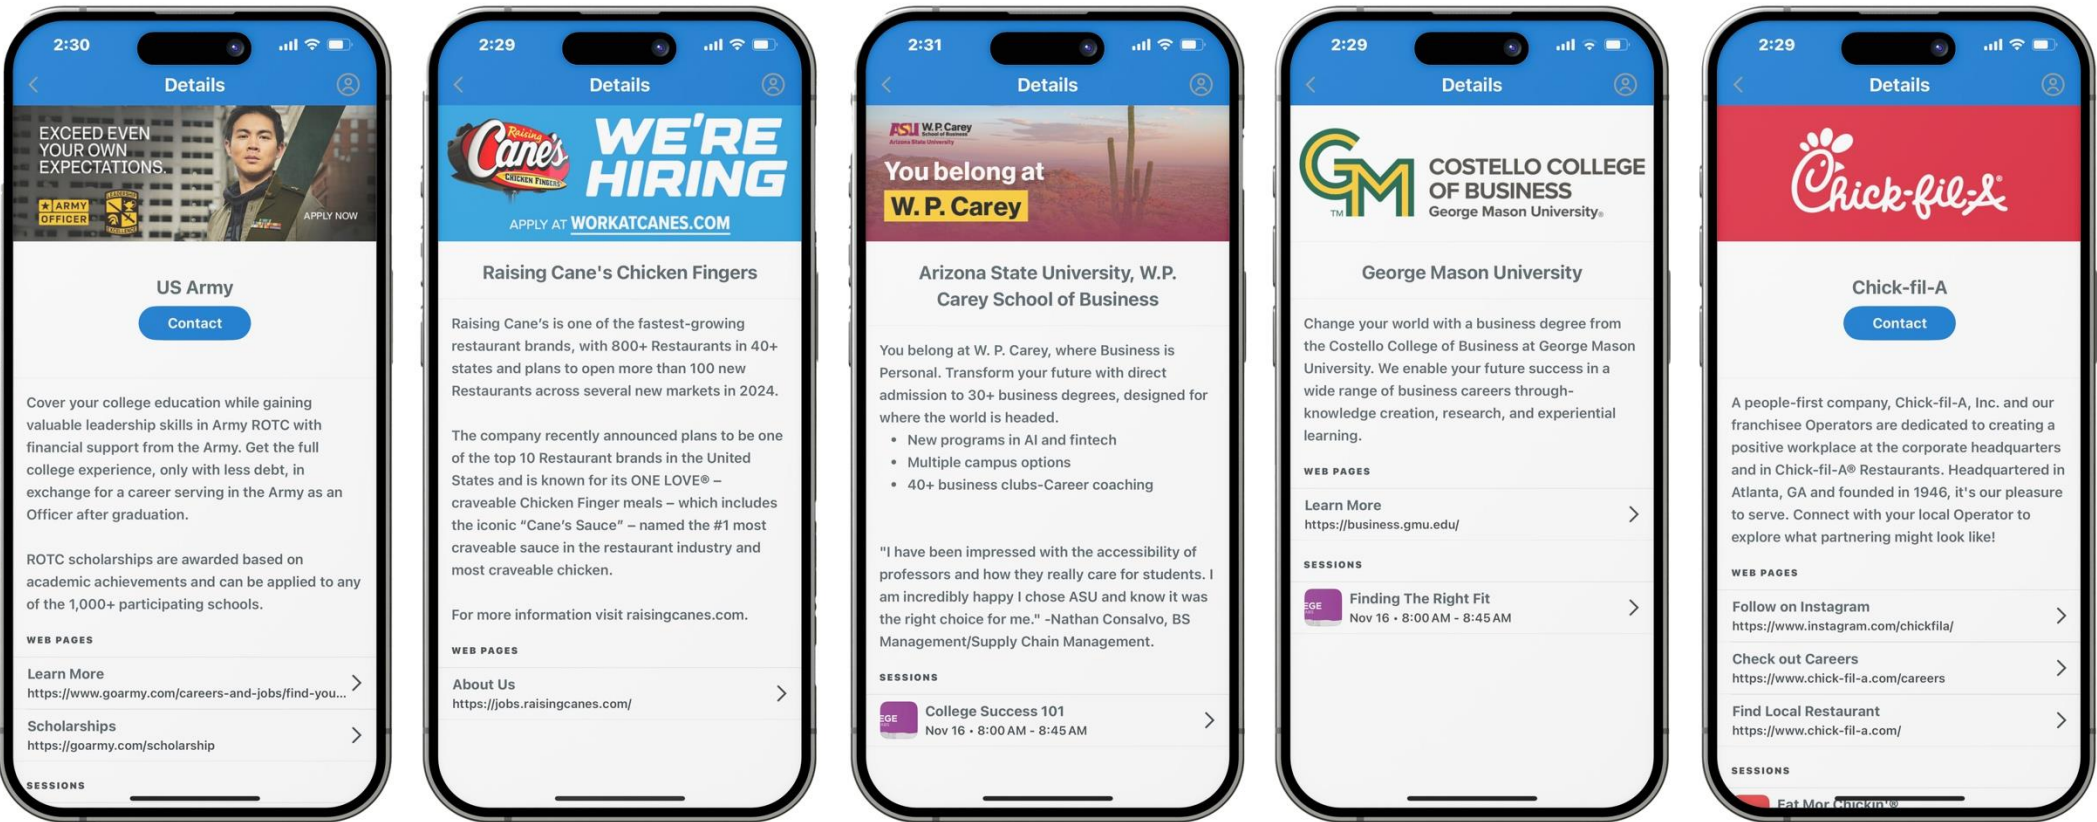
2:30

Details

EXCEED EVEN YOUR OWN EXPECTATIONS.

ARMY OFFICER

APPLY NOW

US Army

Contact

Cover your college education while gaining valuable leadership skills in Army ROTC with financial support from the Army. Get the full college experience, only with less debt, in exchange for a career serving in the Army as an Officer after graduation.

ROTC scholarships are awarded based on academic achievements and can be applied to any of the 1,000+ participating schools.

WEB PAGES

Learn More
https://www.goarmy.com/careers-and-jobs/find-you...

Scholarships
https://goarmy.com/scholarship

SESSIONS

2:29

Details

Raising Cane's CHICKEN FINGERS

WE'RE HIRING

APPLY AT WORKATCANES.COM

Raising Cane's Chicken Fingers

Raising Cane's is one of the fastest-growing restaurant brands, with 800+ Restaurants in 40+ states and plans to open more than 100 new Restaurants across several new markets in 2024.

The company recently announced plans to be one of the top 10 Restaurant brands in the United States and is known for its ONE LOVE® – craveable Chicken Finger meals – which includes the iconic "Cane's Sauce" – named the #1 most craveable sauce in the restaurant industry and most craveable chicken.

For more information visit raisingcanes.com.

WEB PAGES

About Us
https://jobs.raisingcanes.com/

2:31

Details

ASU W.P. Carey School of Business

You belong at W. P. Carey

Arizona State University, W.P. Carey School of Business

You belong at W. P. Carey, where Business is Personal. Transform your future with direct admission to 30+ business degrees, designed for where the world is headed.
• New programs in AI and fintech
• Multiple campus options
• 40+ business clubs-Career coaching

"I have been impressed with the accessibility of professors and how they really care for students. I am incredibly happy I chose ASU and know it was the right choice for me." -Nathan Consalvo, BS Management/Supply Chain Management.

SESSIONS

College Success 101
Nov 16 • 8:00 AM - 8:45 AM

2:29

Details

GM COSTELLO COLLEGE OF BUSINESS George Mason University

George Mason University

Change your world with a business degree from the Costello College of Business at George Mason University. We enable your future success in a wide range of business careers through-knowledge creation, research, and experiential learning.

WEB PAGES

Learn More
https://business.gmu.edu/

SESSIONS

Finding The Right Fit
Nov 16 • 8:00 AM - 8:45 AM

2:29

Details

Chick-fil-A

Chick-fil-A

Contact

A people-first company, Chick-fil-A, Inc. and our franchisee Operators are dedicated to creating a positive workplace at the corporate headquarters and in Chick-fil-A® Restaurants. Headquartered in Atlanta, GA and founded in 1946, it's our pleasure to serve. Connect with your local Operator to explore what partnering might look like!

WEB PAGES

Follow on Instagram
https://www.instagram.com/chickfila/

Check out Careers
https://www.chick-fil-a.com/careers

Find Local Restaurant
https://www.chick-fil-a.com/

SESSIONS

Eat Mor Chickin'®